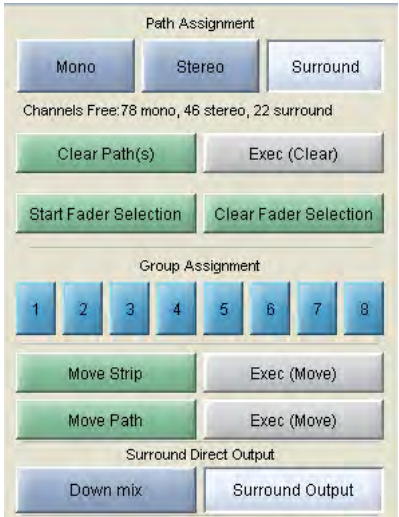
Path Assignment

Mono
Stereo
Surround

Channels Free:78 mono, 46 stereo, 22 surround

Clear Path(s)
Exec (Clear)

Start Fader Selection
Clear Fader Selection

Group Assignment

1
2
3
4
5
6
7
8

Move Strip
Exec (Move)

Move Path
Exec (Move)

Surround Direct Output

Down mix
Surround Output